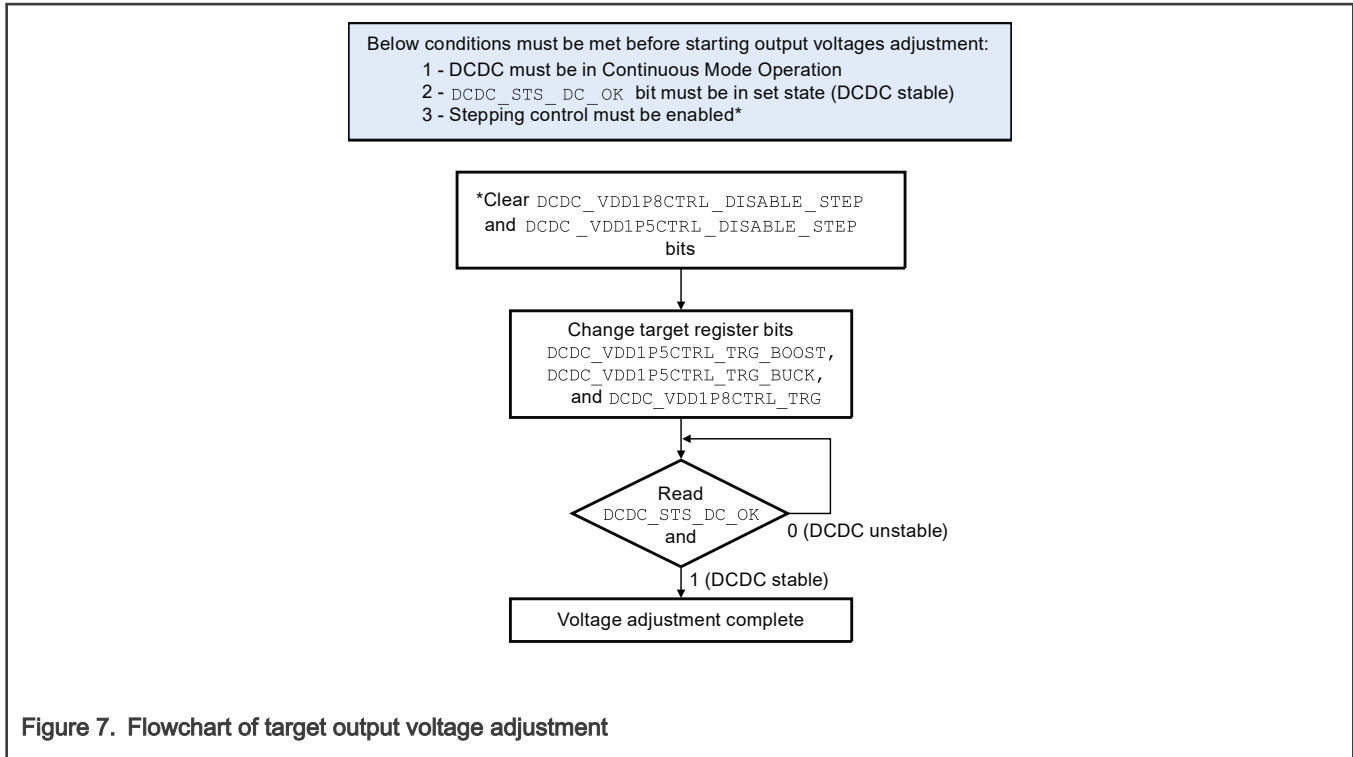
Below conditions must be met before starting output voltages adjustment:
1 - DCDC must be in Continuous Mode Operation
2 - DCDC_STS_ DC_OK bit must be in set state (DCDC stable)
3 - Stepping control must be enabled*

*Clear DCDC_VDD1P8CTRL_DISABLE_STEP and DCDC _VDD1P5CTRL_DISABLE_STEP bits

Change target register bits DCDC_VDD1P5CTRL_TRG_BOOST, DCDC_VDD1P5CTRL_TRG_BUCK, and DCDC_VDD1P8CTRL_TRG

Read DCDC_STS_DC_OK and

0 (DCDC unstable)

1 (DCDC stable)

Voltage adjustment complete

Figure 7. Flowchart of target output voltage adjustment